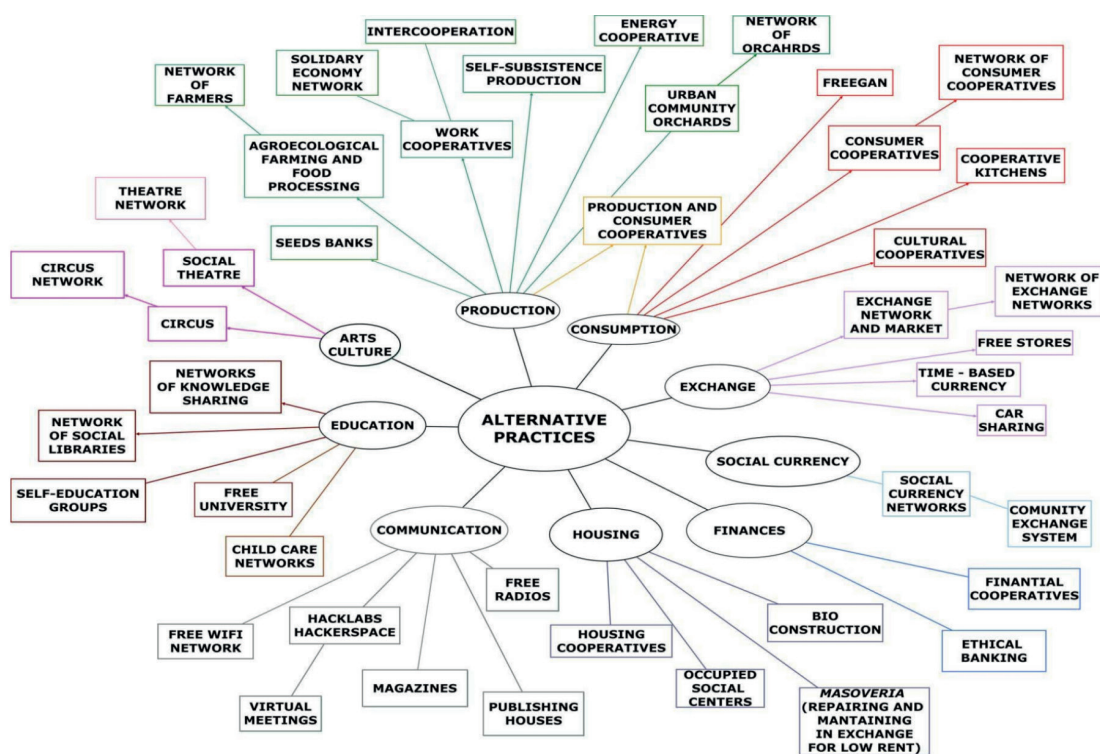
ALTERNATIVE PRACTICES

PRODUCTION

NETWORK OF FARMERS

SOLIDARY ECONOMY NETWORK

INTERCOOPERATION

SELF-SUBSISTENCE PRODUCTION

ENERGY COOPERATIVE

NETWORK OF ORCAHRDS

URBAN COMMUNITY ORCHARDS

WORK COOPERATIVES

AGROECOLOGICAL FARMING AND FOOD PROCESSING

SEEDS BANKS

PRODUCTION AND CONSUMER COOPERATIVES

CONSUMPTION

FREEGAN

NETWORK OF CONSUMER COOPERATIVES

CONSUMER COOPERATIVES

COOPERATIVE KITCHENS

CULTURAL COOPERATIVES

ARTS CULTURE

THEATRE NETWORK

SOCIAL THEATRE

CIRCUS NETWORK

CIRCUS

EXCHANGE

EXCHANGE NETWORK AND MARKET

NETWORK OF EXCHANGE NETWORKS

FREE STORES

TIME - BASED CURRENCY

CAR SHARING

EDUCATION

NETWORKS OF KNOWLEDGE SHARING

NETWORK OF SOCIAL LIBRARIES

SELF-EDUCATION GROUPS

FREE UNIVERSITY

CHILD CARE NETWORKS

SOCIAL CURRENCY

SOCIAL CURRENCY NETWORKS

COMUNITY EXCHANGE SYSTEM

FINANCES

FINANTIAL COOPERATIVES

ETHICAL BANKING

COMMUNICATION

FREE RADIOS

FREE WIFI NETWORK

HACKLABS HACKERSPACE

VIRTUAL MEETINGS

MAGAZINES

PUBLISHING HOUSES

HOUSING

HOUSING COOPERATIVES

OCCUPIED SOCIAL CENTERS

BIO CONSTRUCTION

MASOVERIA (REPAIRING AND MANTAINING IN EXCHANGE FOR LOW RENT)